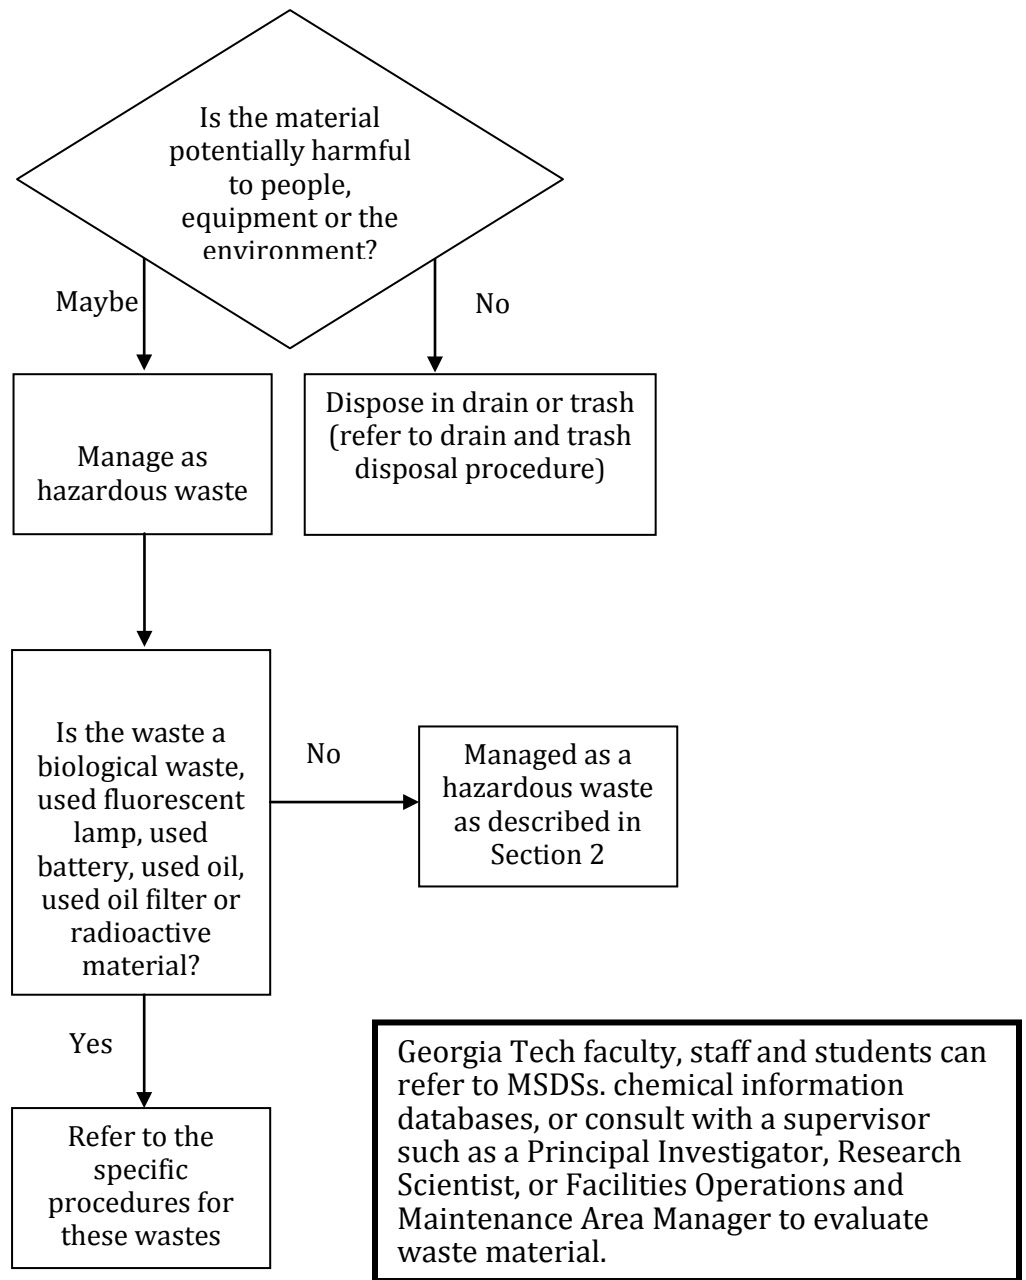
Is the material potentially harmful to people, equipment or the environment?

Maybe

No

Manage as hazardous waste

Dispose in drain or trash (refer to drain and trash disposal procedure)

Is the waste a biological waste, used fluorescent lamp, used battery, used oil, used oil filter or radioactive material?

No

Managed as a hazardous waste as described in Section 2

Yes

Refer to the specific procedures for these wastes

Georgia Tech faculty, staff and students can refer to MSDSs. chemical information databases, or consult with a supervisor such as a Principal Investigator, Research Scientist, or Facilities Operations and Maintenance Area Manager to evaluate waste material.